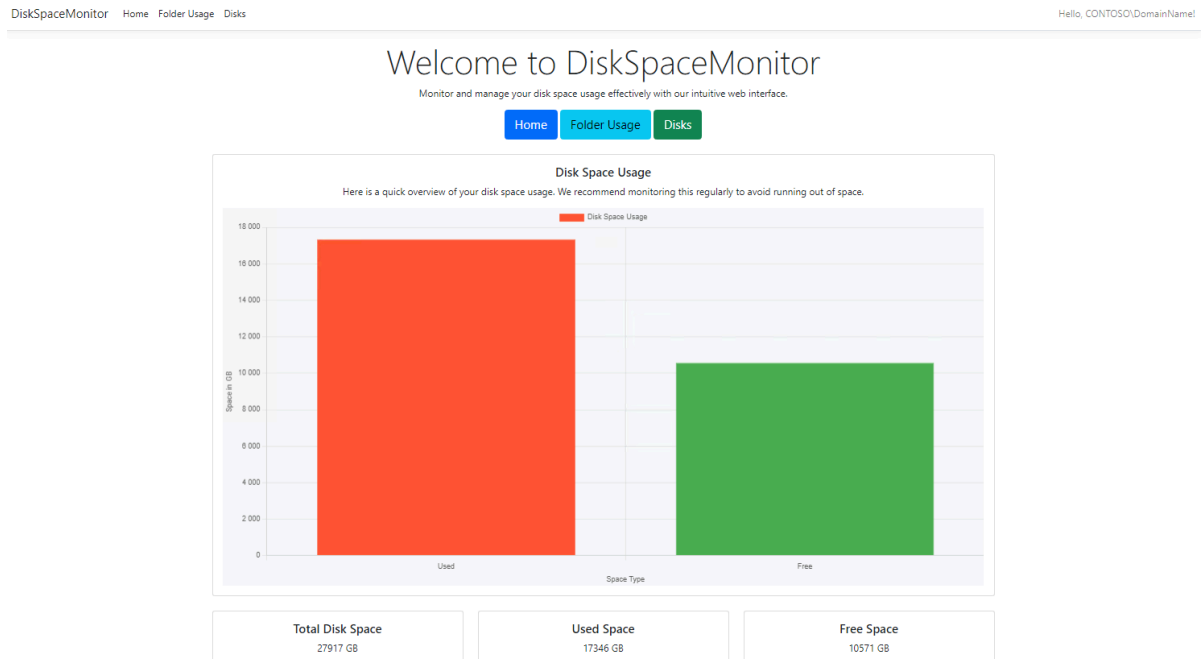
DiskSpaceMonitor Home Folder Usage Disks

Hello, CONTOSO\DomainName!

Welcome to DiskSpaceMonitor

Monitor and manage your disk space usage effectively with our intuitive web interface.

Home Folder Usage Disks

Disk Space Usage

Here is a quick overview of your disk space usage. We recommend monitoring this regularly to avoid running out of space.

Disk Space Usage

18 000
16 000
14 000
12 000
10 000
8 000
6 000
4 000
2 000
0

Space in GB

Used
Free

Space Type

Total Disk Space
27917 GB

Used Space
17346 GB

Free Space
10571 GB